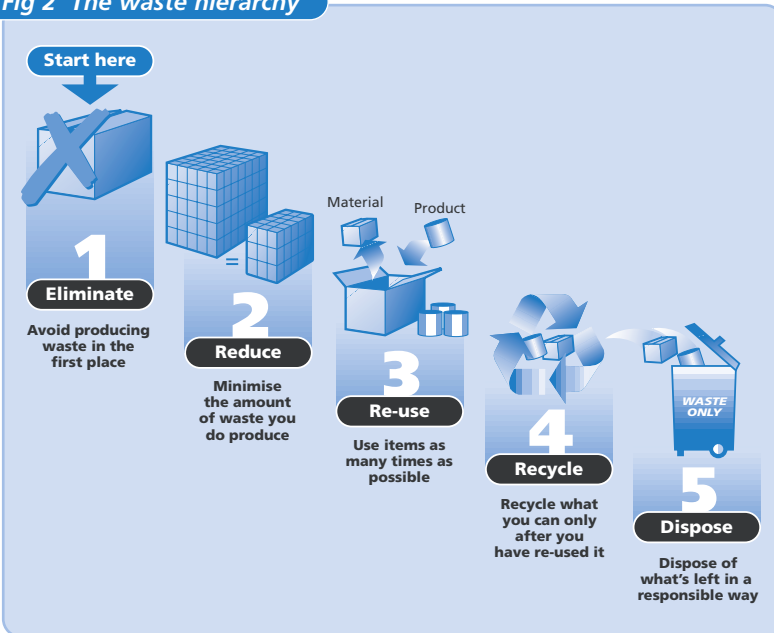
Fig 2 The waste hierarchy

Start here

1
Eliminate
Avoid producing waste in the first place

=

2
Reduce
Minimise the amount of waste you do produce

Material
Product

3
Re-use
Use items as many times as possible

4
Recycle
Recycle what you can only after you have re-used it

WASTE ONLY

5
Dispose
Dispose of what's left in a responsible way